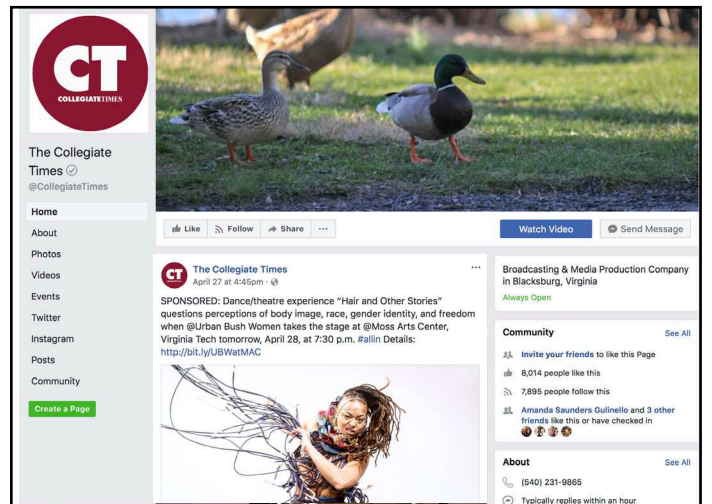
CT
COLLEGIATE TIMES

The Collegiate Times
@CollegiateTimes

Home
About
Photos
Videos
Events
Twitter
Instagram
Posts
Community
Create a Page

Like
Follow
Share
···

Watch Video
Send Message

CT
The Collegiate Times
April 27 at 4:45pm ·

SPONSORED: Dance/theatre experience "Hair and Other Stories" questions perceptions of body image, race, gender identity, and freedom when @Urban Bush Women takes the stage at @Moss Arts Center, Virginia Tech tomorrow, April 28, at 7:30 p.m. #allin Details: http://bit.ly/UBWatMAC

Broadcasting & Media Production Company in Blacksburg, Virginia
Always Open

Community
See All
Invite your friends to like this Page
8,014 people like this
7,895 people follow this
Amanda Saunders Gulinello and 3 other friends like this or have checked in

About
See All
(540) 231-9865
Typically replies within an hour